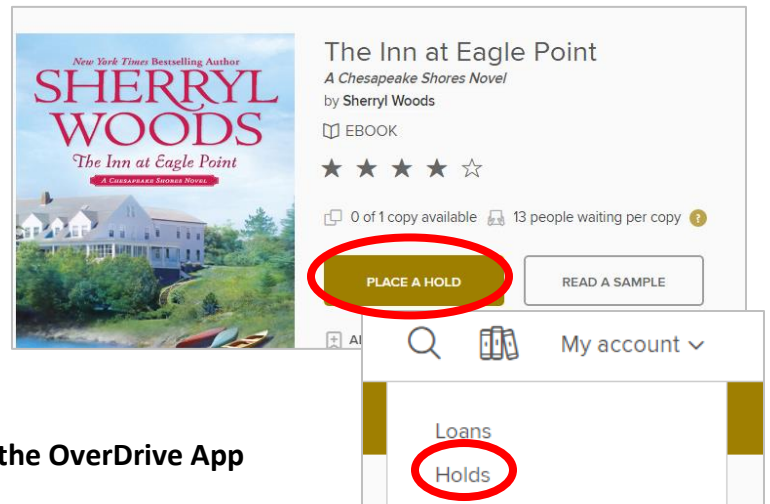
New York Times Bestselling Author
SHERRYL WOODS
The Inn at Eagle Point
A Chesapeake Shores Novel

The Inn at Eagle Point
A Chesapeake Shores Novel
by Sherryl Woods
EBOOK
★ ★ ★ ★ ☆
0 of 1 copy available 13 people waiting per copy ?
PLACE A HOLD
READ A SAMPLE
A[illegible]

My account

Loans
Holds

the OverDrive App